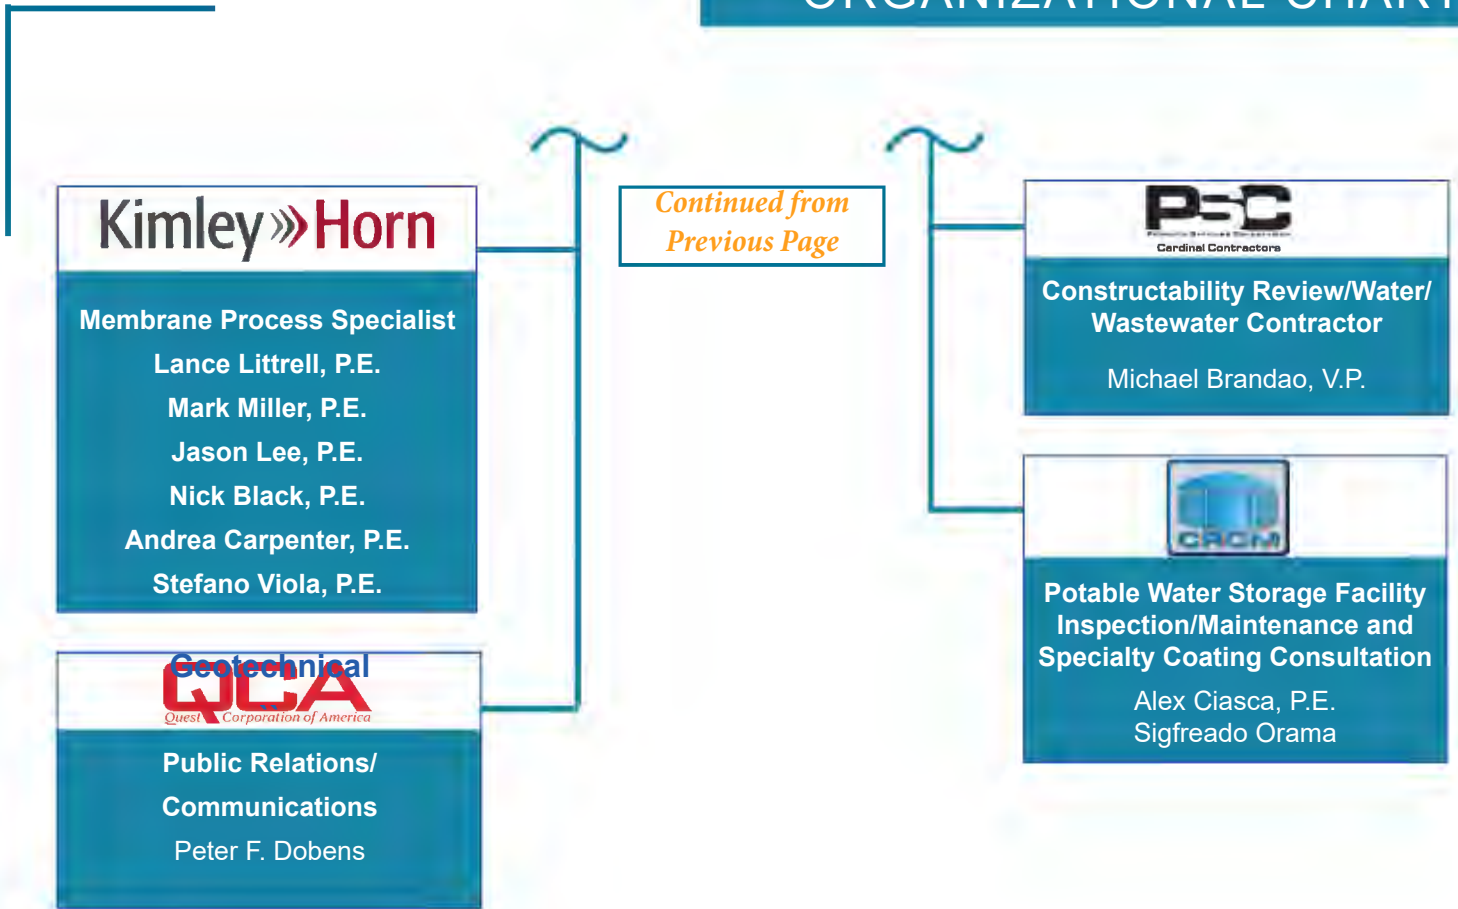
ORGANIZATIONAL CHART

Kimley»Horn

Membrane Process Specialist
Lance Littrell, P.E.
Mark Miller, P.E.
Jason Lee, P.E.
Nick Black, P.E.
Andrea Carpenter, P.E.
Stefano Viola, P.E.

Continued from Previous Page

PSC
Cardinal Contractors

Constructability Review/Water/ Wastewater Contractor

Michael Brandao, V.P.

Geotechnical
QCA
Quest Corporation of America

Public Relations/ Communications
Peter F. Dobens

CRCM

Potable Water Storage Facility Inspection/Maintenance and Specialty Coating Consultation
Alex Ciasca, P.E.
Sigfreado Orama